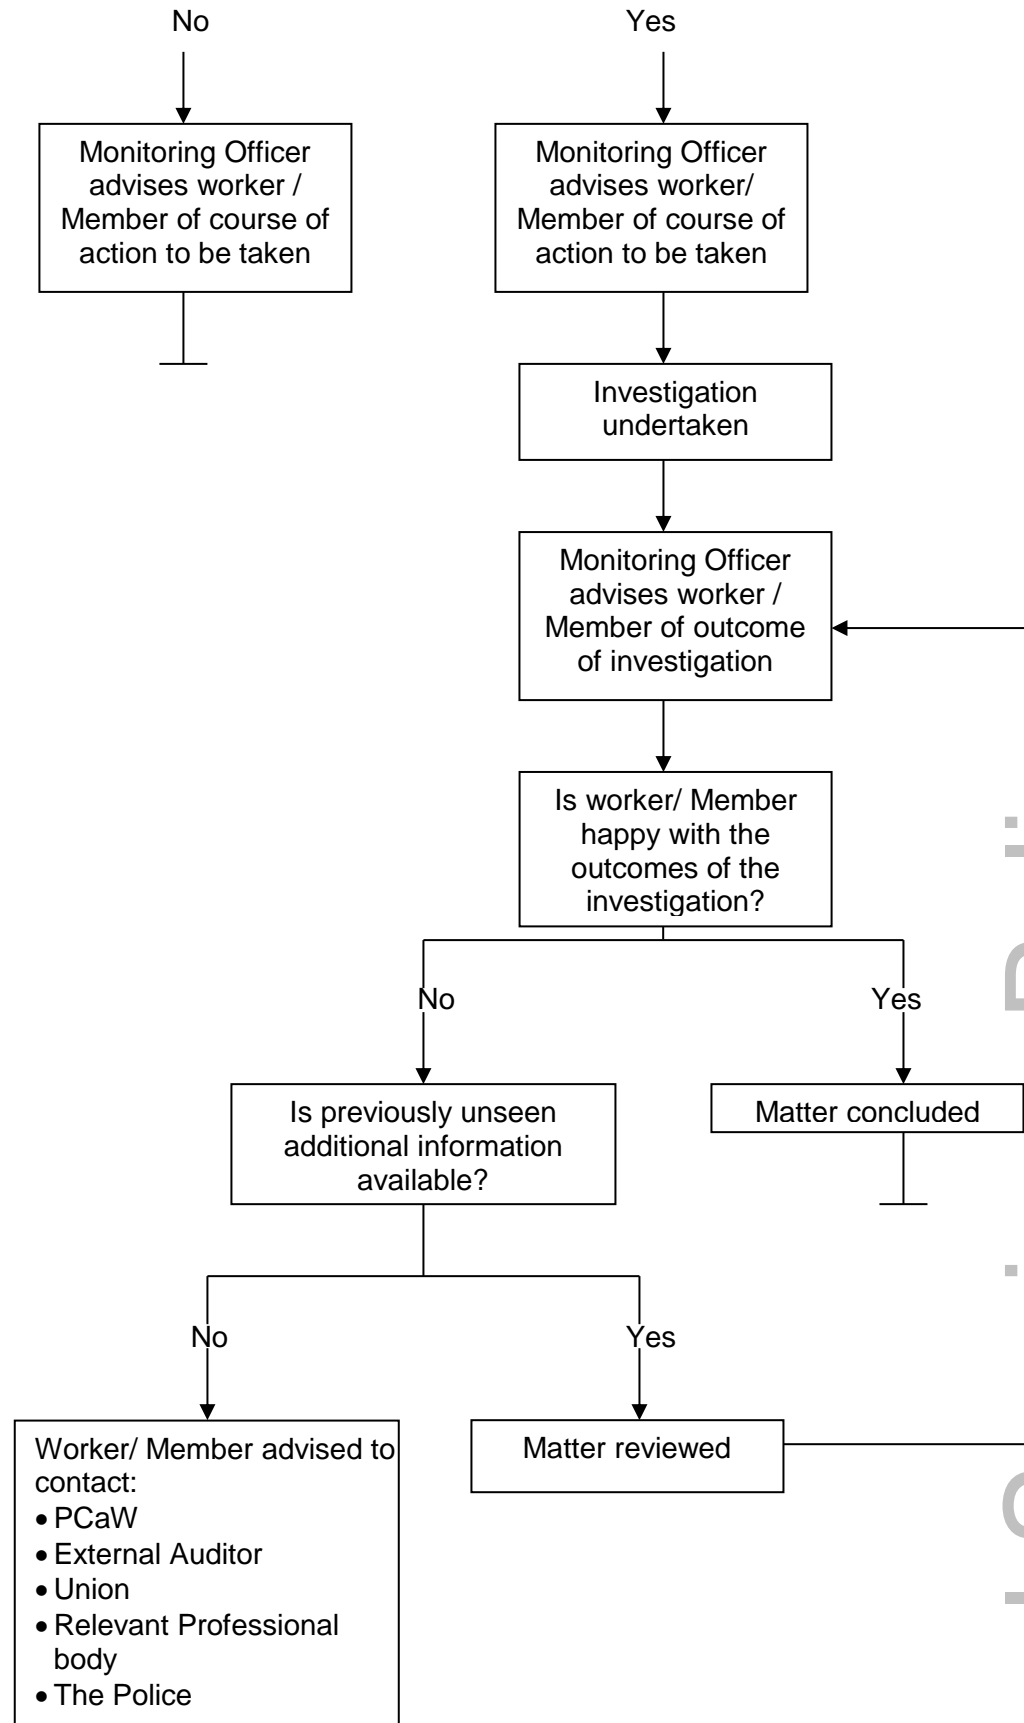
No

Yes

Monitoring Officer advises worker / Member of course of action to be taken

Monitoring Officer advises worker/ Member of course of action to be taken

Investigation undertaken

Monitoring Officer advises worker / Member of outcome of investigation

Is worker/ Member happy with the outcomes of the investigation?

No

Yes

Is previously unseen additional information available?

Matter concluded

No

Yes

Worker/ Member advised to contact:
• PCaW
• External Auditor
• Union
• Relevant Professional body
• The Police

Matter reviewed